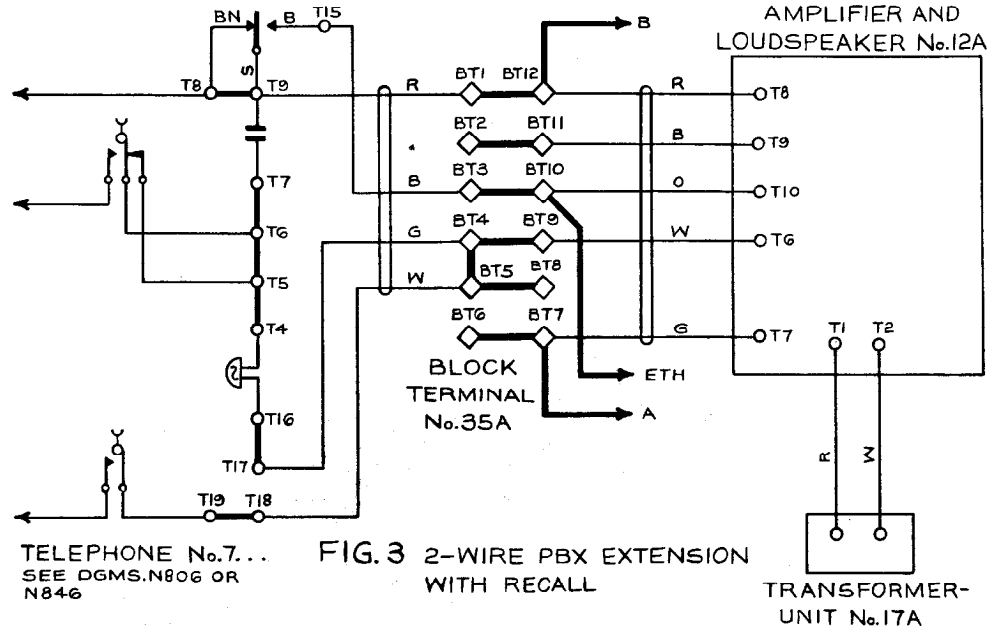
AMPLIFIER AND LOUDSPEAKER No.12A

BN
B
T15
B
S
T8
T9
R
BT1
BT12
R
OT8
BT2
BT11
B
OT9
T7
B
BT3
BT10
O
OT10
T6
G
BT4
BT9
W
OT6
BT5
BT8
T5
W
T4
BT6
BT7
G
OT7
T1
T2
BLOCK TERMINAL No.35A
ETH
A
T16
T17
R
W
T19
T18

TELEPHONE No.7... SEE DGMS.N806 OR N846

FIG.3 2-WIRE PBX EXTENSION WITH RECALL

TRANSFORMER-UNIT No.17A